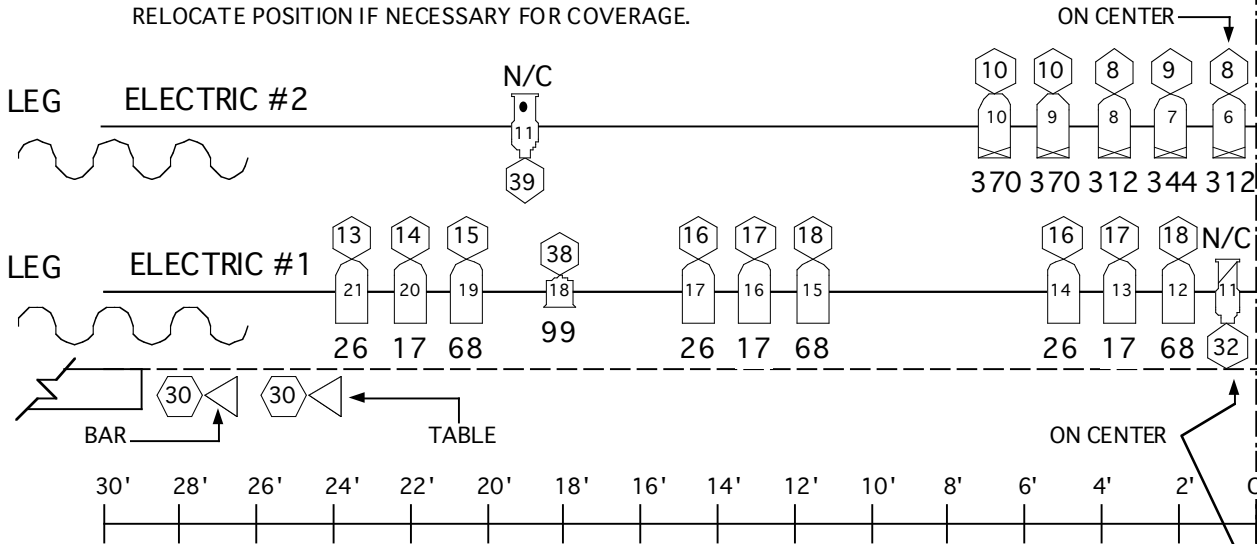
RELOCATE POSITION IF NECESSARY FOR COVERAGE.

ON CENTER

N/C

LEG ELECTRIC #2

10 10 8 9 8

11

10 9 8 7 6

39

370 370 312 344 312

13 14 15 38 16 17 18 16 17 18 N/C

LEG ELECTRIC #1

21 20 19 18 17 16 15 14 13 12 11

26 17 68 99 26 17 68 26 17 68 32

30 30

BAR TABLE ON CENTER

30' 28' 26' 24' 22' 20' 18' 16' 14' 12' 10' 8' 6' 4' 2' C